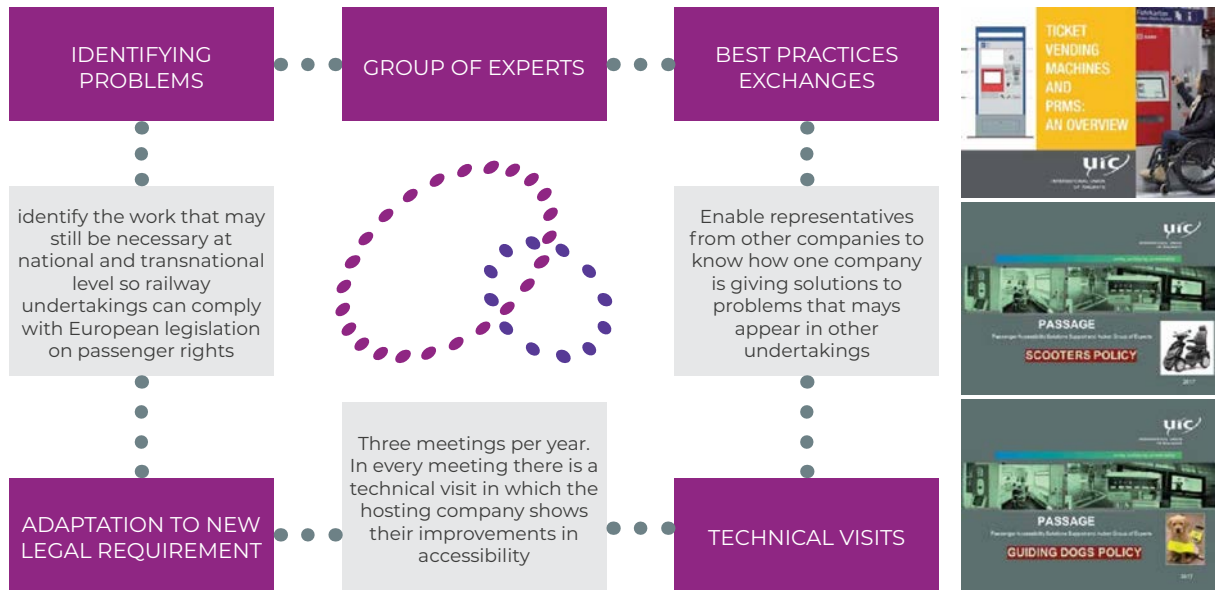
IDENTIFYING PROBLEMS

GROUP OF EXPERTS

BEST PRACTICES EXCHANGES

TICKET VENDING MACHINES AND PRMS: AN OVERVIEW

uic

identify the work that may still be necessary at national and transnational level so railway undertakings can comply with European legislation on passenger rights

Enable representatives from other companies to know how one company is giving solutions to problems that mays appear in other undertakings

uic

PASSAGE

SCOOTERS POLICY

2017

uic

PASSAGE

GUIDING DOGS POLICY

2017

ADAPTATION TO NEW LEGAL REQUIREMENT

Three meetings per year. In every meeting there is a technical visit in which the hosting company shows their improvements in accessibility

TECHNICAL VISITS